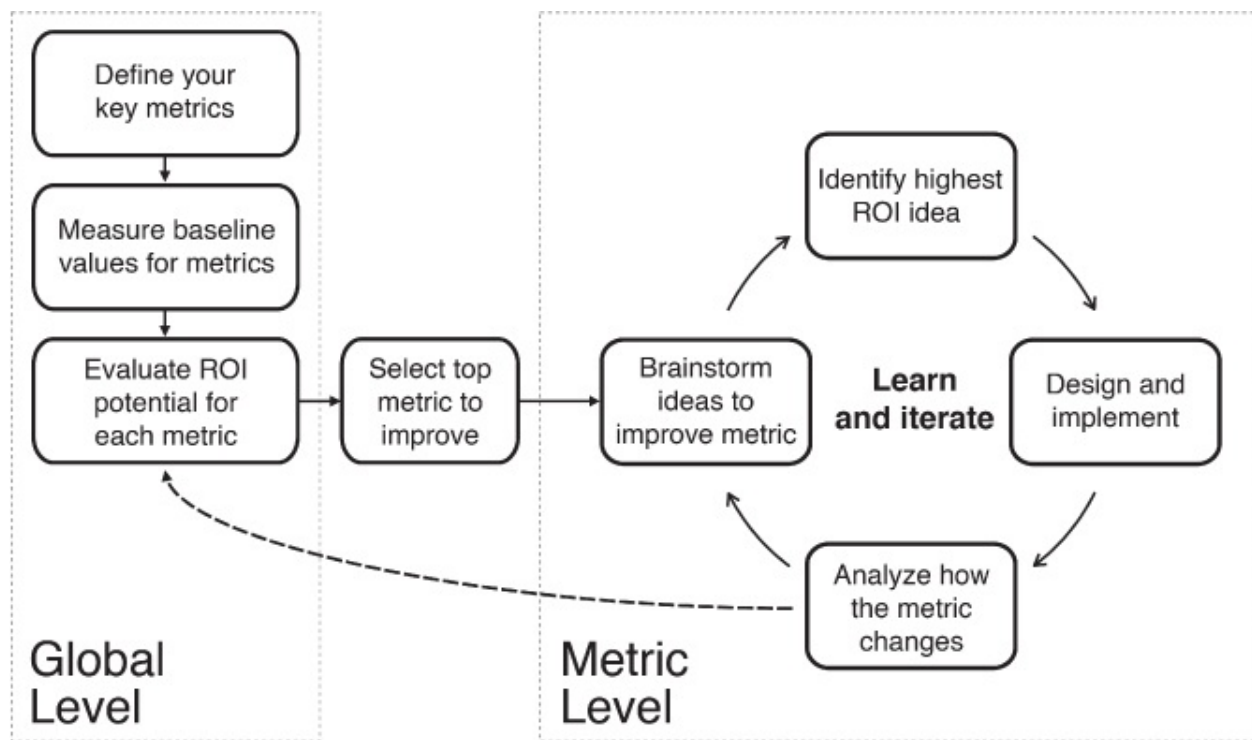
Define your key metrics

Measure baseline values for metrics

Evaluate ROI potential for each metric

Select top metric to improve

Brainstorm ideas to improve metric

Identify highest ROI idea

Learn and iterate

Design and implement

Analyze how the metric changes

Global Level

Metric Level